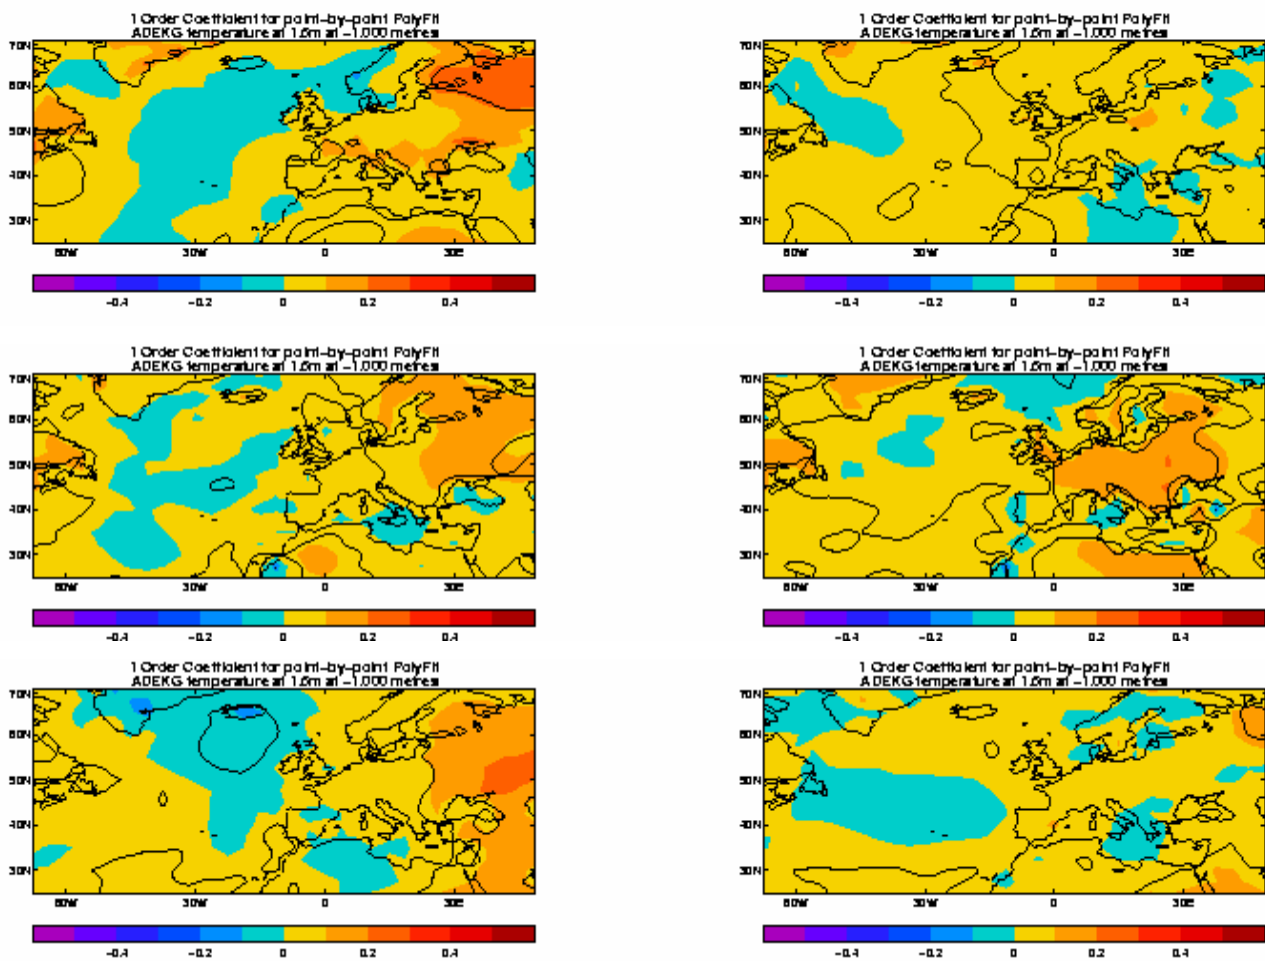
1 Order Coefficient for point-by-point PolyFit
ADEKG temperature at 1.5m at -1.000 metres

70N
60N
50N
40N
30N

60W 30W 0 30E

-0.4 -0.2 0 0.2 0.4

1 Order Coefficient for point-by-point PolyFit
ADEKG temperature at 1.5m at -1.000 metres

70N
60N
50N
40N
30N

60W 30W 0 30E

-0.4 -0.2 0 0.2 0.4

1 Order Coefficient for point-by-point PolyFit
ADEKG temperature at 1.5m at -1.000 metres

70N
60N
50N
40N
30N

60W 30W 0 30E

-0.4 -0.2 0 0.2 0.4

1 Order Coefficient for point-by-point PolyFit
ADEKG temperature at 1.5m at -1.000 metres

70N
60N
50N
40N
30N

60W 30W 0 30E

-0.4 -0.2 0 0.2 0.4

1 Order Coefficient for point-by-point PolyFit
ADEKG temperature at 1.5m at -1.000 metres

70N
60N
50N
40N
30N

60W 30W 0 30E

-0.4 -0.2 0 0.2 0.4

1 Order Coefficient for point-by-point PolyFit
ADEKG temperature at 1.5m at -1.000 metres

70N
60N
50N
40N
30N

60W 30W 0 30E

-0.4 -0.2 0 0.2 0.4